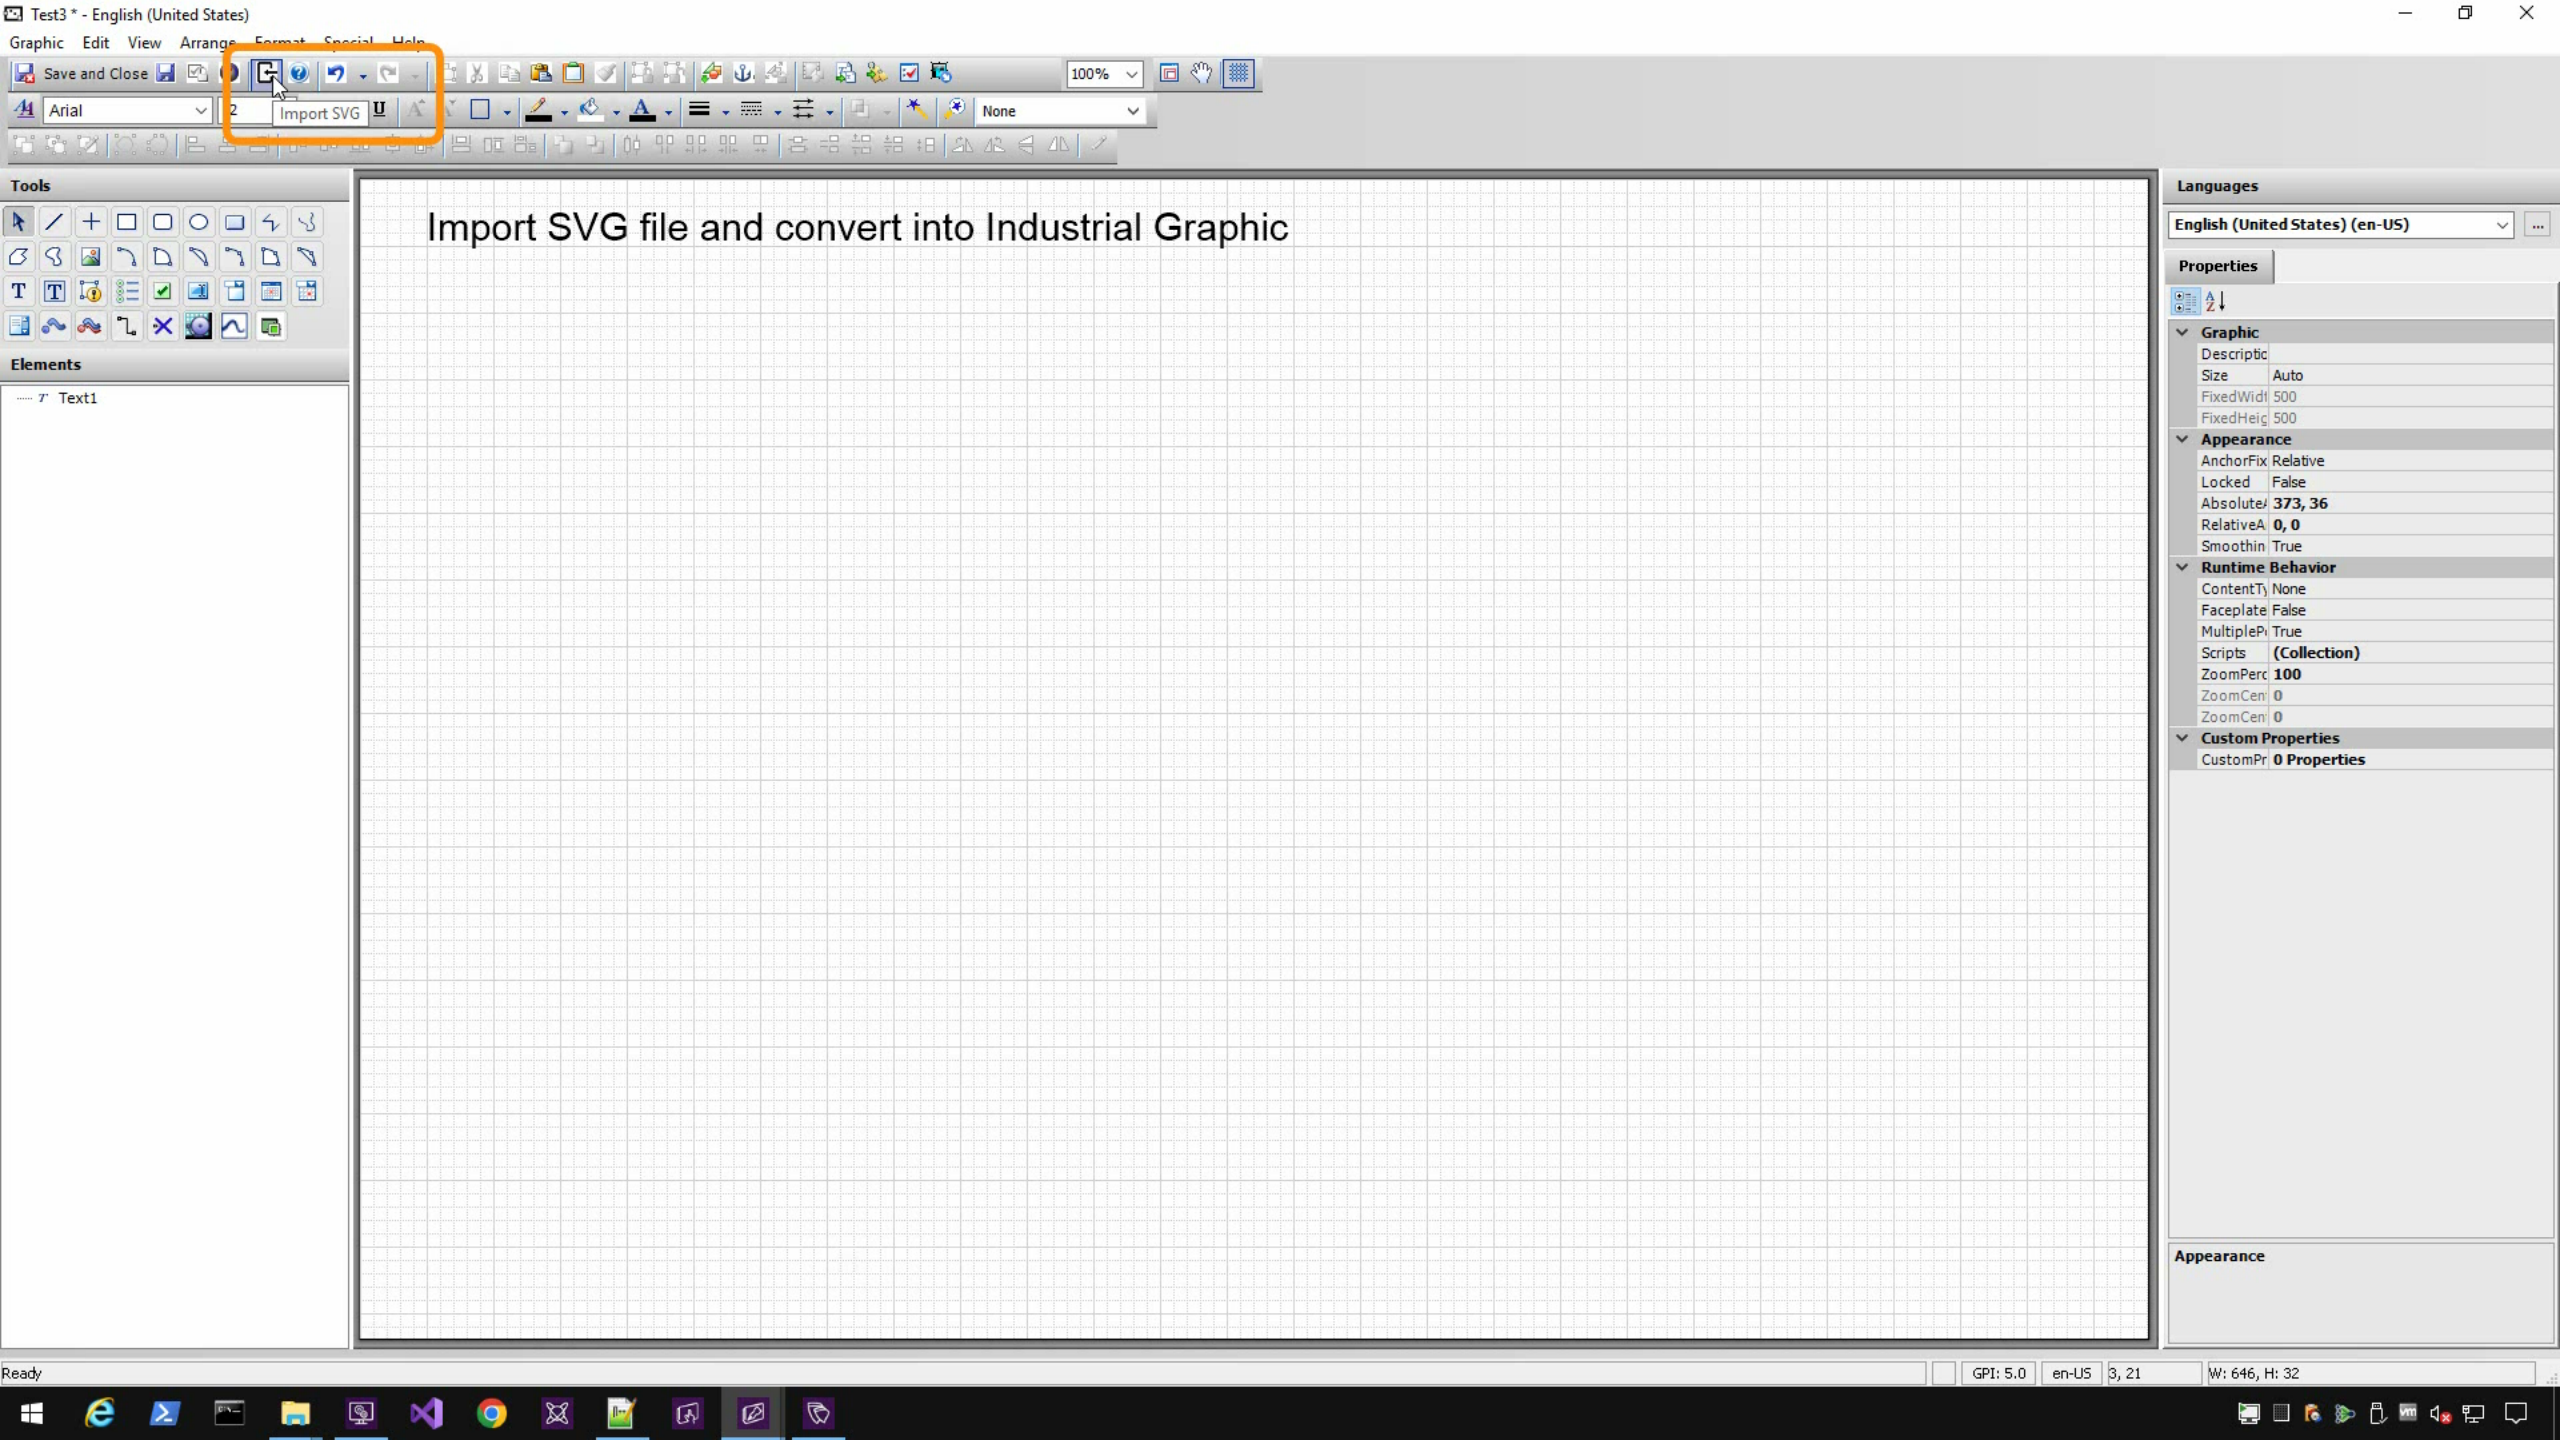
Test3 * - English (United States)

Graphic Edit View Arrange Format Special Help

Save and Close

100%

Arial

2

Import SVG

None

Tools

Elements

Text1

Import SVG file and convert into Industrial Graphic

Languages

English (United States) (en-US)

...

Properties

Graphic

Descriptic

Size Auto

FixedWidt 500

FixedHeig 500

Appearance

AnchorFix Relative

Locked False

Absolute 373, 36

RelativeA 0, 0

Smoothin True

Runtime Behavior

ContentTy None

Faceplate False

MultipleP True

Scripts (Collection)

ZoomPerc 100

ZoomCen 0

ZoomCen 0

Custom Properties

CustomPr 0 Properties

Appearance

Ready

GPI: 5.0

en-US

3, 21

W: 646, H: 32